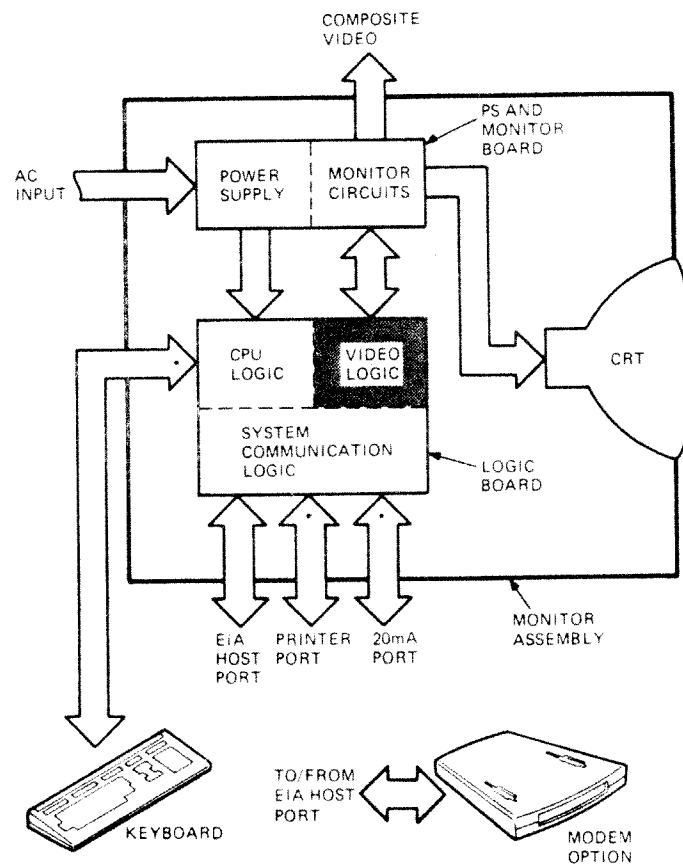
COMPOSITE VIDEO

PS AND MONITOR BOARD

AC INPUT

POWER SUPPLY

MONITOR CIRCUITS

CPU LOGIC

VIDEO LOGIC

CRT

SYSTEM COMMUNICATION LOGIC

LOGIC BOARD

MONITOR ASSEMBLY

EIA HOST PORT

PRINTER PORT

20mA PORT

KEYBOARD

TO/FROM EIA HOST PORT

MODEM OPTION